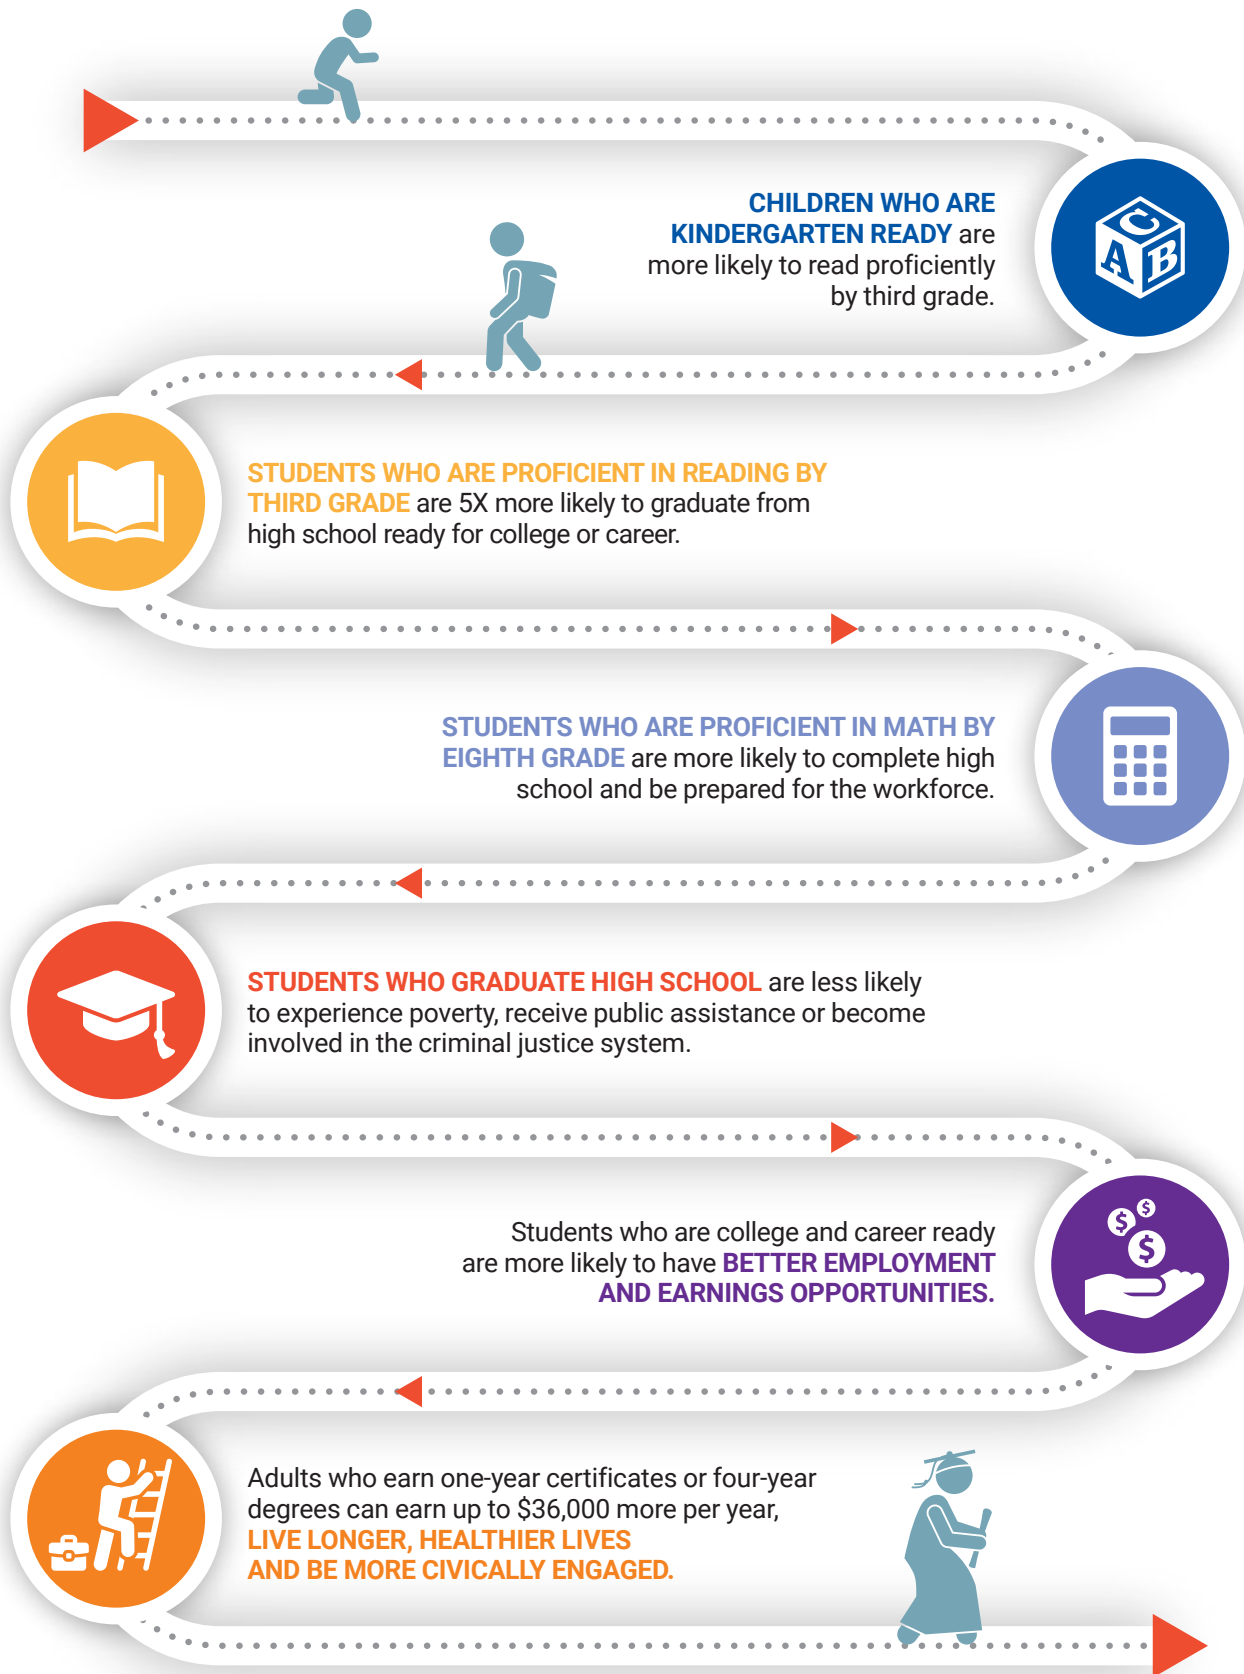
C A B

CHILDREN WHO ARE KINDERGARTEN READY are more likely to read proficiently by third grade.

STUDENTS WHO ARE PROFICIENT IN READING BY THIRD GRADE are 5X more likely to graduate from high school ready for college or career.

STUDENTS WHO ARE PROFICIENT IN MATH BY EIGHTH GRADE are more likely to complete high school and be prepared for the workforce.

STUDENTS WHO GRADUATE HIGH SCHOOL are less likely to experience poverty, receive public assistance or become involved in the criminal justice system.

Students who are college and career ready are more likely to have BETTER EMPLOYMENT AND EARNINGS OPPORTUNITIES.

Adults who earn one-year certificates or four-year degrees can earn up to $36,000 more per year, LIVE LONGER, HEALTHIER LIVES AND BE MORE CIVICALLY ENGAGED.